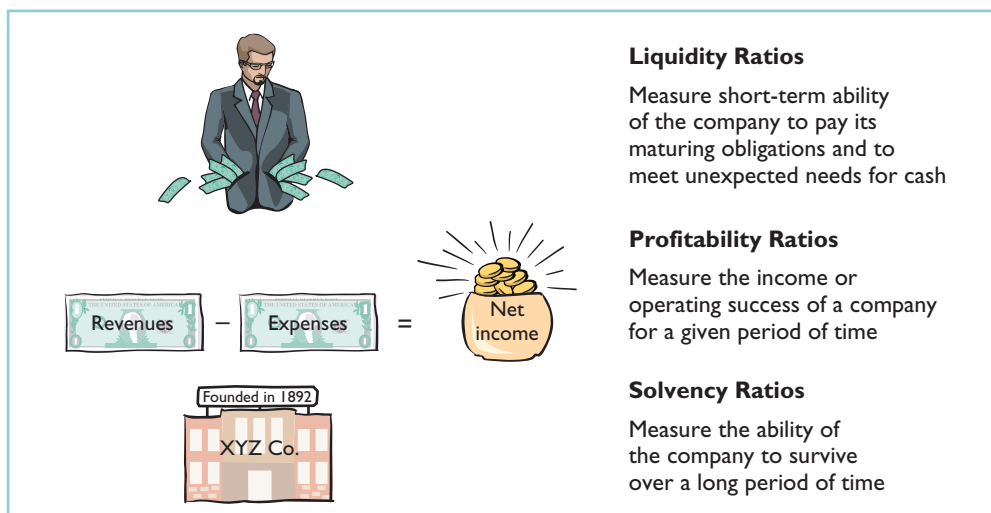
Liquidity Ratios

Measure short-term ability of the company to pay its maturing obligations and to meet unexpected needs for cash

Revenues – Expenses = Net income

Profitability Ratios

Measure the income or operating success of a company for a given period of time

Founded in 1892

XYZ Co.

Solvency Ratios

Measure the ability of the company to survive over a long period of time